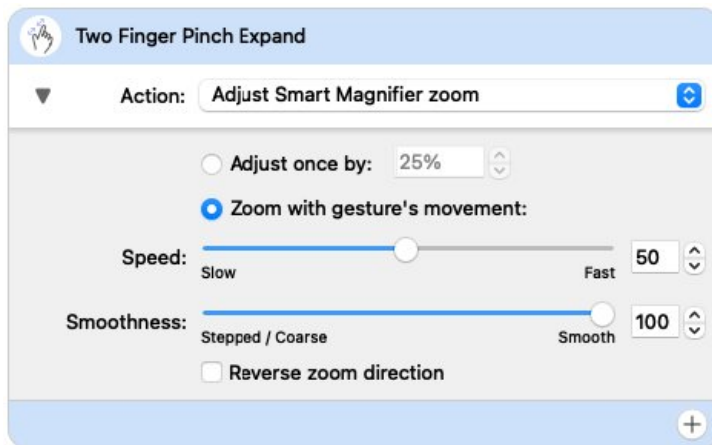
Two Finger Pinch Expand

Action: Adjust Smart Magnifier zoom

Adjust once by: 25%

Zoom with gesture's movement:

Speed: Slow Fast 50

Smoothness: Stepped / Coarse Smooth 100

Reverse zoom direction

+